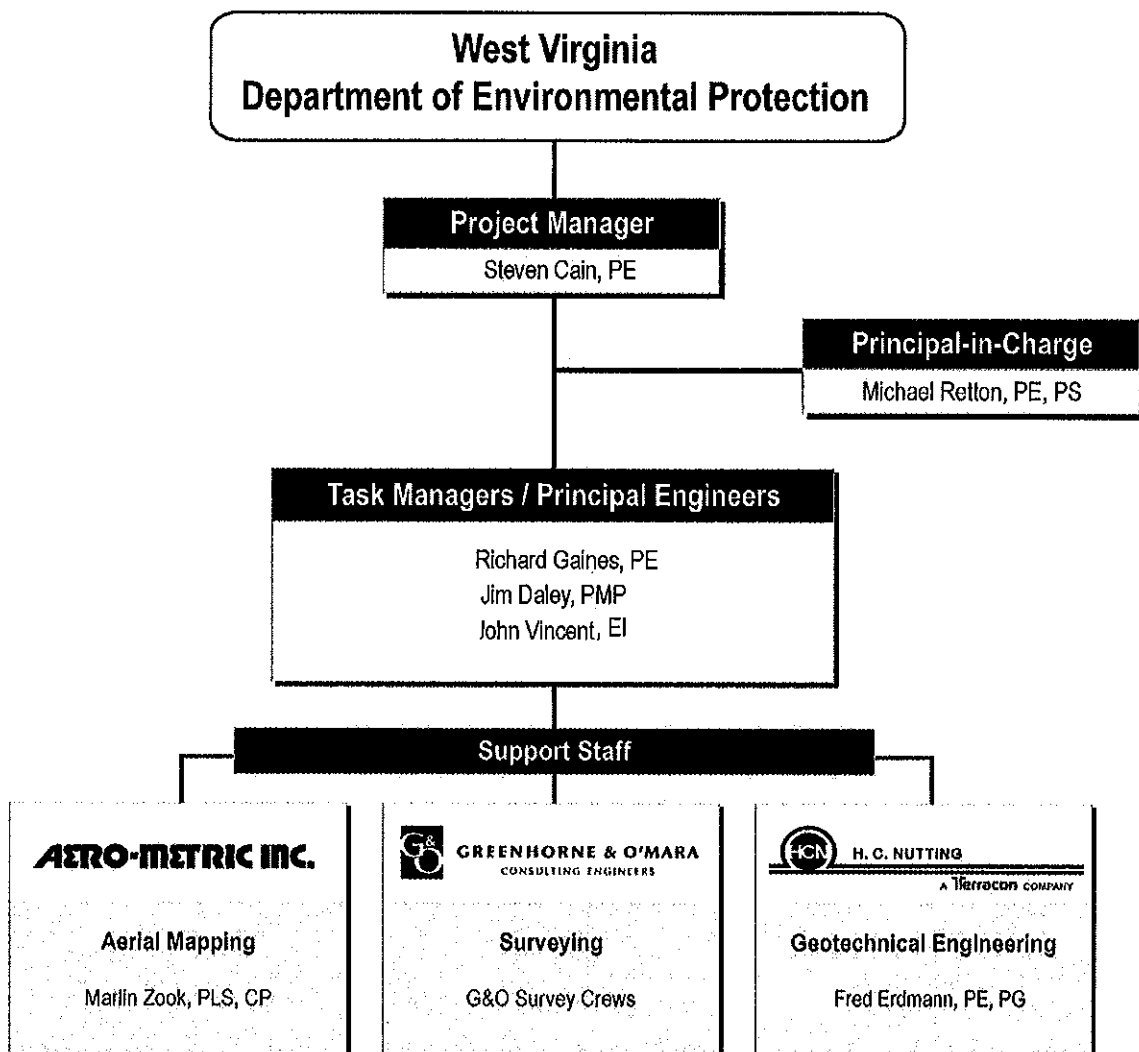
West Virginia
Department of Environmental Protection

Project Manager
Steven Cain, PE

Principal-in-Charge
Michael Retton, PE, PS

Task Managers / Principal Engineers
Richard Gaines, PE
Jim Daley, PMP
John Vincent, EI

Support Staff

AERO-METRIC INC.
Aerial Mapping
Marlin Zook, PLS, CP

G&O GREENHORNE & O'MARA
CONSULTING ENGINEERS
Surveying
G&O Survey Crews

HCN H. C. NUTTING
A Terracon COMPANY
Geotechnical Engineering
Fred Erdmann, PE, PG